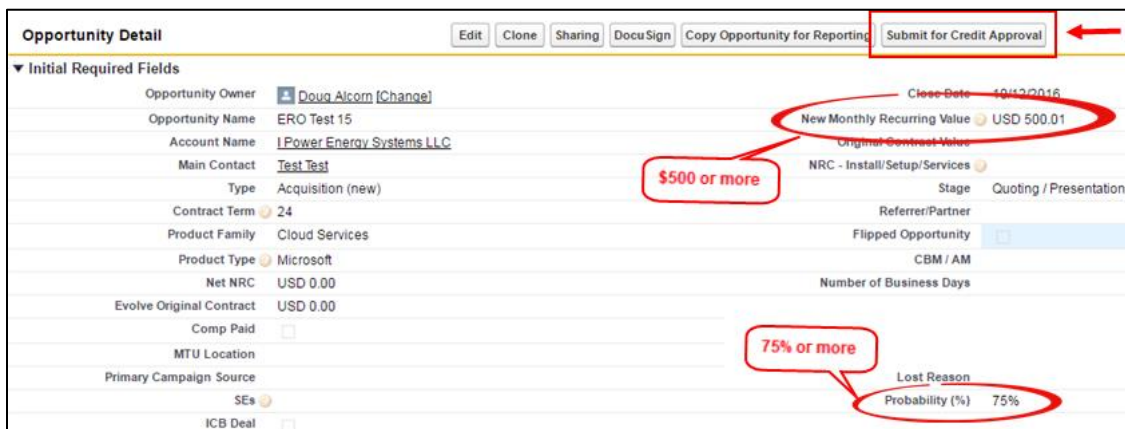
Opportunity Detail

Edit | Clone | Sharing | DocuSign | Copy Opportunity for Reporting | Submit for Credit Approval

▼ Initial Required Fields

| | | | |
|---|---|---|---|
| Opportunity Owner | Doug Alcorn [Change] | Close Date | 10/12/2016 |
| Opportunity Name | ERO Test 15 | New Monthly Recurring Value | USD 500.01 |
| Account Name | I Power Energy Systems LLC | Original Contract Value | |
| Main Contact | Test Test | NRC - Install/Setup/Services | |
| Type | Acquisition (new) | Stage | Quoting / Presentation |
| Contract Term | 24 | Referrer/Partner | |
| Product Family | Cloud Services | Flipped Opportunity | |
| Product Type | Microsoft | CBM / AM | |
| Net NRC | USD 0.00 | Number of Business Days | |
| Evolve Original Contract | USD 0.00 | | |
| Comp Paid | | | |
| MTU Location | | | |
| Primary Campaign Source | | Lost Reason | |
| SEs | | Probability (%) | 75% |
| ICB Deal | | | |

$500 or more

75% or more